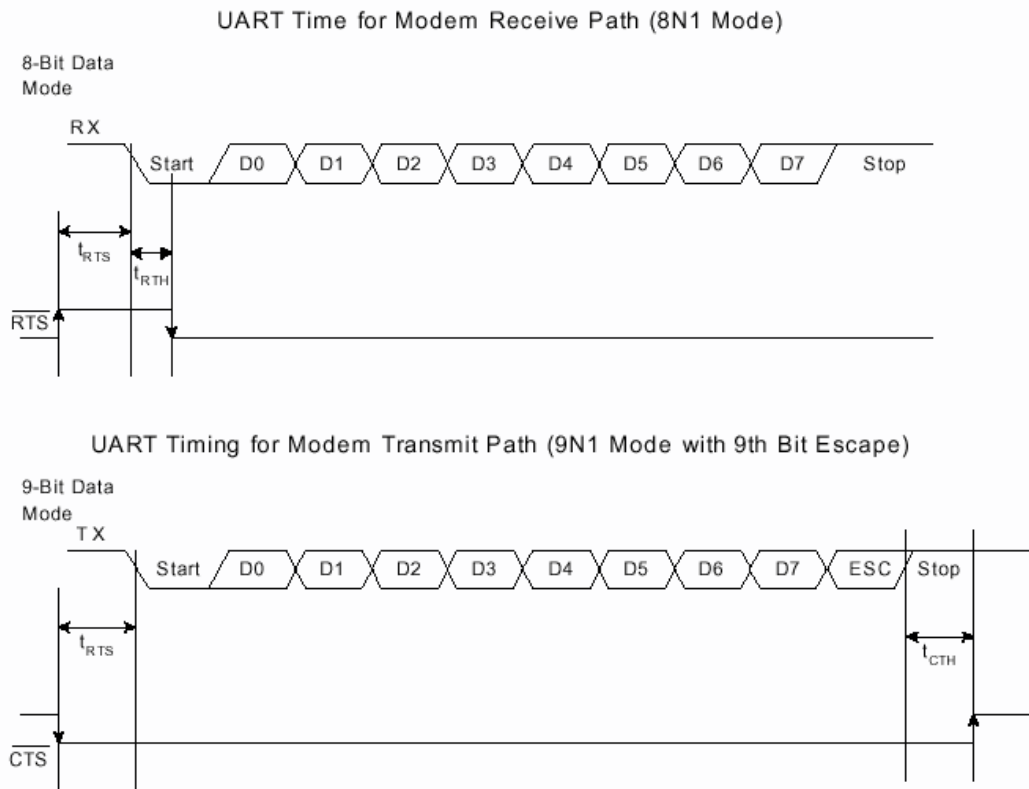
UART Time for Modem Receive Path (8N1 Mode)

8-Bit Data Mode

RX

Start

D0

D1

D2

D3

D4

D5

D6

D7

Stop

$t_{RTS}$

$t_{RTH}$

$\overline{RTS}$

UART Timing for Modem Transmit Path (9N1 Mode with 9th Bit Escape)

9-Bit Data Mode

TX

Start

D0

D1

D2

D3

D4

D5

D6

D7

ESC

Stop

$t_{RTS}$

$t_{CTH}$

$\overline{CTS}$